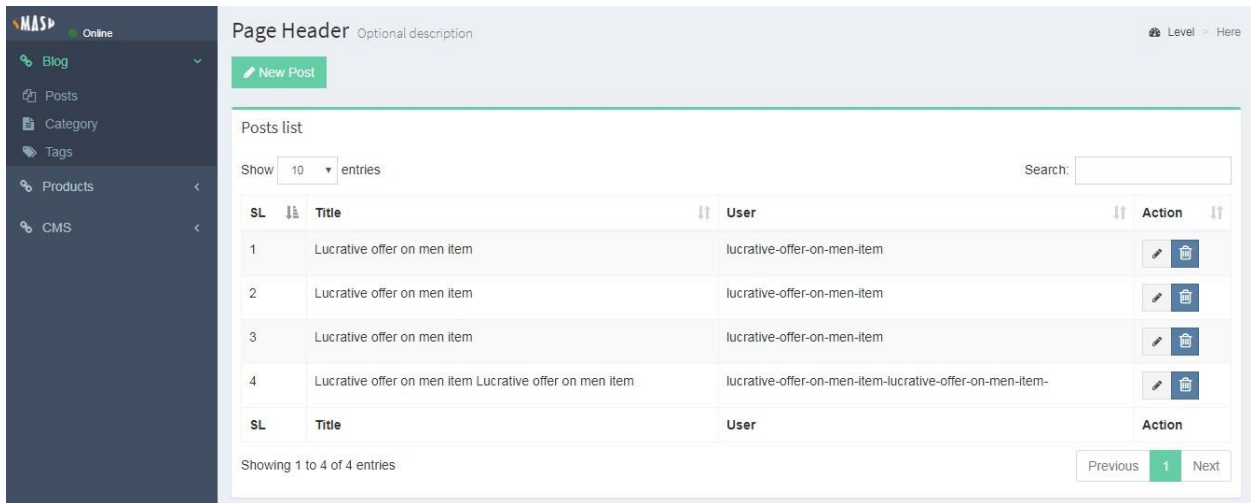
MASP
Online
Blog
Posts
Category
Tags
Products
CMS

Page Header Optional description

Level > Here

New Post

Posts list

Show 10 entries

Search:

| SL | Title | User | Action |
|---|---|---|---|
| 1 | Lucrative offer on men item | lucrative-offer-on-men-item | |
| 2 | Lucrative offer on men item | lucrative-offer-on-men-item | |
| 3 | Lucrative offer on men item | lucrative-offer-on-men-item | |
| 4 | Lucrative offer on men item Lucrative offer on men item | lucrative-offer-on-men-item-lucrative-offer-on-men-item- | |
| SL | Title | User | Action |

Showing 1 to 4 of 4 entries

Previous 1 Next